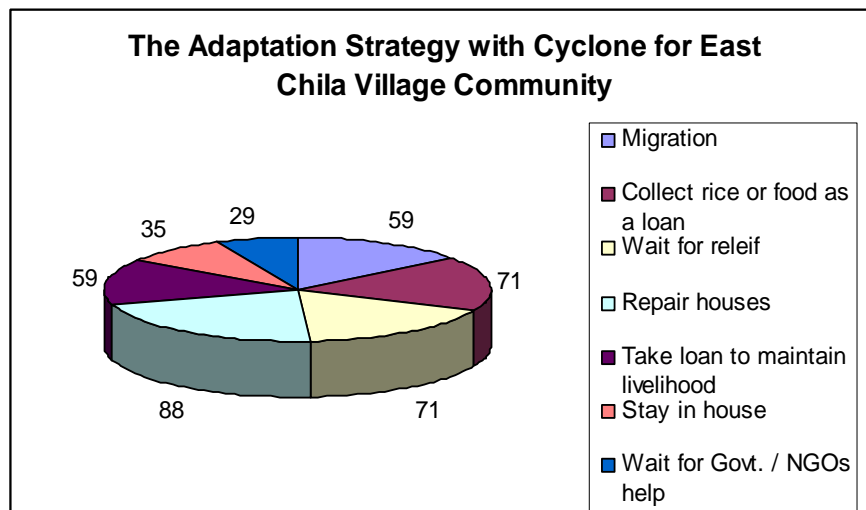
The Adaptation Strategy with Cyclone for East Chila Village Community

59
71
71
88
59
35
29

Migration
Collect rice or food as a loan
Wait for releif
Repair houses
Take loan to maintain livelihood
Stay in house
Wait for Govt. / NGOs help